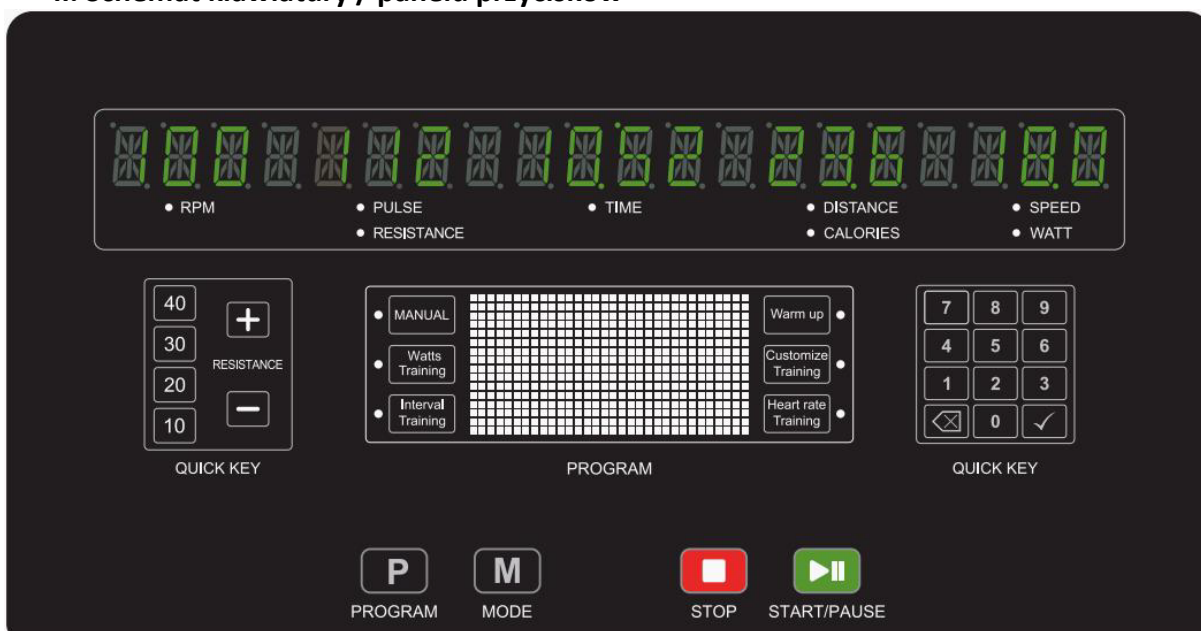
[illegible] Schemat klawiatury / panelu przycisków

RPM
PULSE
RESISTANCE
TIME
DISTANCE
CALORIES
SPEED
WATT

40
30
20
10
+
RESISTANCE
−
QUICK KEY

MANUAL
Watts Training
Interval Training
Warm up
Customize Training
Heart rate Training
PROGRAM

7 8 9
4 5 6
1 2 3
⌫ 0 ✓
QUICK KEY

P
PROGRAM
M
MODE
STOP
START/PAUSE